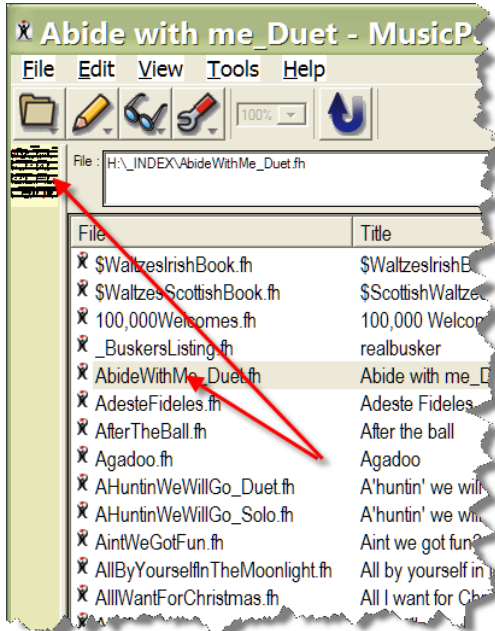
Abide with me_Duet - MusicP

File Edit View Tools Help

100%

File : H:\_INDEX\AbideWithMe_Duet.fh

| File | Title |
|---|---|
| $WaltzesIrishBook.fh | $WaltzesIrishB |
| $WaltzesScottishBook.fh | $ScottishWaltze |
| 100,000Welcomes.fh | 100,000 Welcom |
| _BuskersListing.fh | realbusker |
| AbideWithMe_Duet.fh | Abide with me_D |
| AdesteFideles.fh | Adeste Fideles |
| AfterTheBall.fh | After the ball |
| Agadoo.fh | Agadoo |
| AHuntinWeWillGo_Duet.fh | A'huntin' we wi |
| AHuntinWeWillGo_Solo.fh | A'huntin' we wi |
| AintWeGotFun.fh | Aint we got fun |
| AllByYourselfInTheMoonlight.fh | All by yourself in |
| AllIWantForChristmas.fh | All I want for Ch |